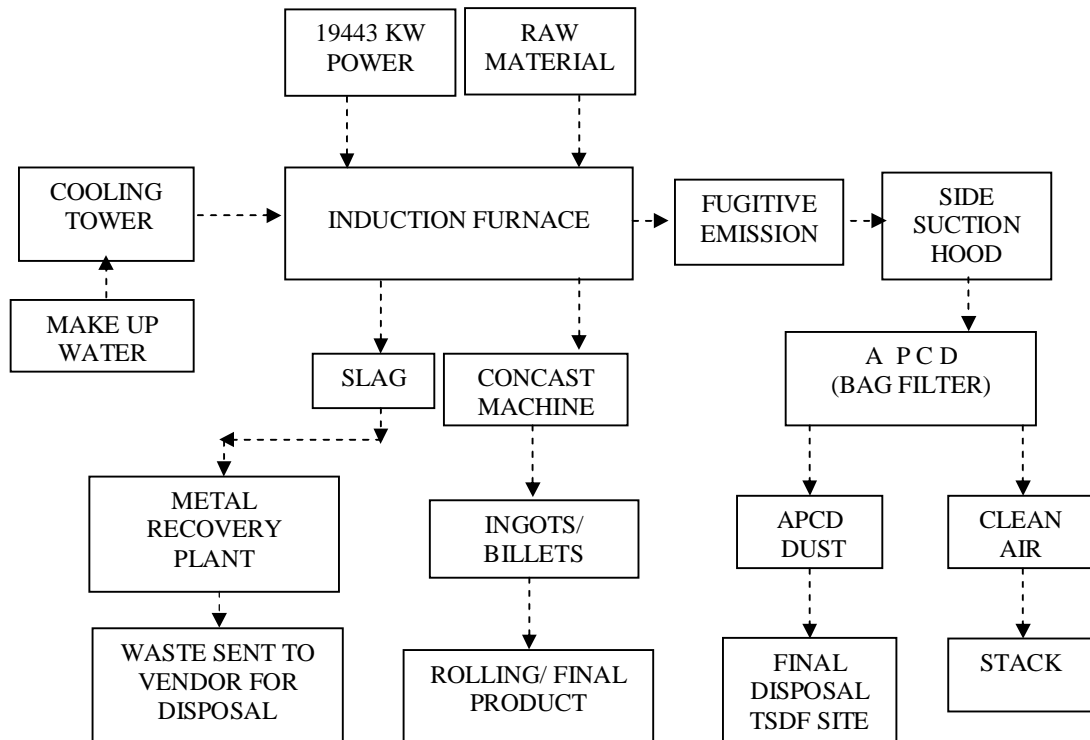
19443 KW POWER

RAW MATERIAL

COOLING TOWER

INDUCTION FURNACE

FUGITIVE EMISSION

SIDE SUCTION HOOD

MAKE UP WATER

SLAG

CONCAST MACHINE

A P C D (BAG FILTER)

METAL RECOVERY PLANT

INGOTS/ BILLETS

APCD DUST

CLEAN AIR

WASTE SENT TO VENDOR FOR DISPOSAL

ROLLING/ FINAL PRODUCT

FINAL DISPOSAL TSDF SITE

STACK